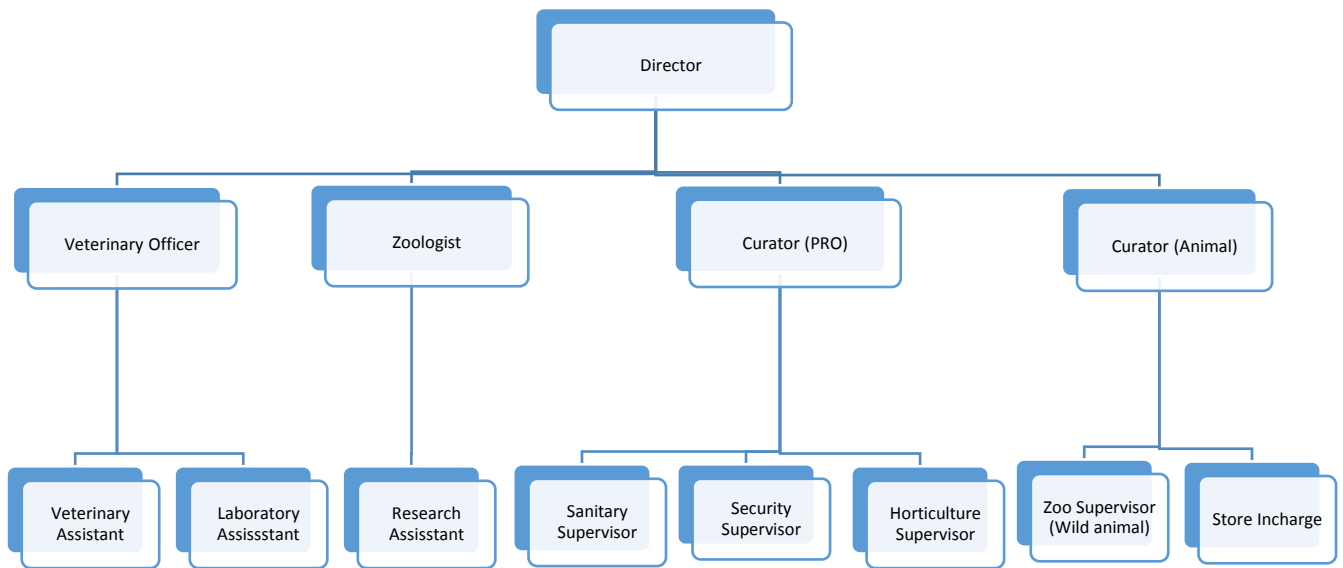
Director

Veterinary Officer

Zoologist

Curator (PRO)

Curator (Animal)

Veterinary Assistant

Laboratory Assissstant

Research Assisstant

Sanitary Supervisor

Security Supervisor

Horticulture Supervisor

Zoo Supervisor (Wild animal)

Store Incharge